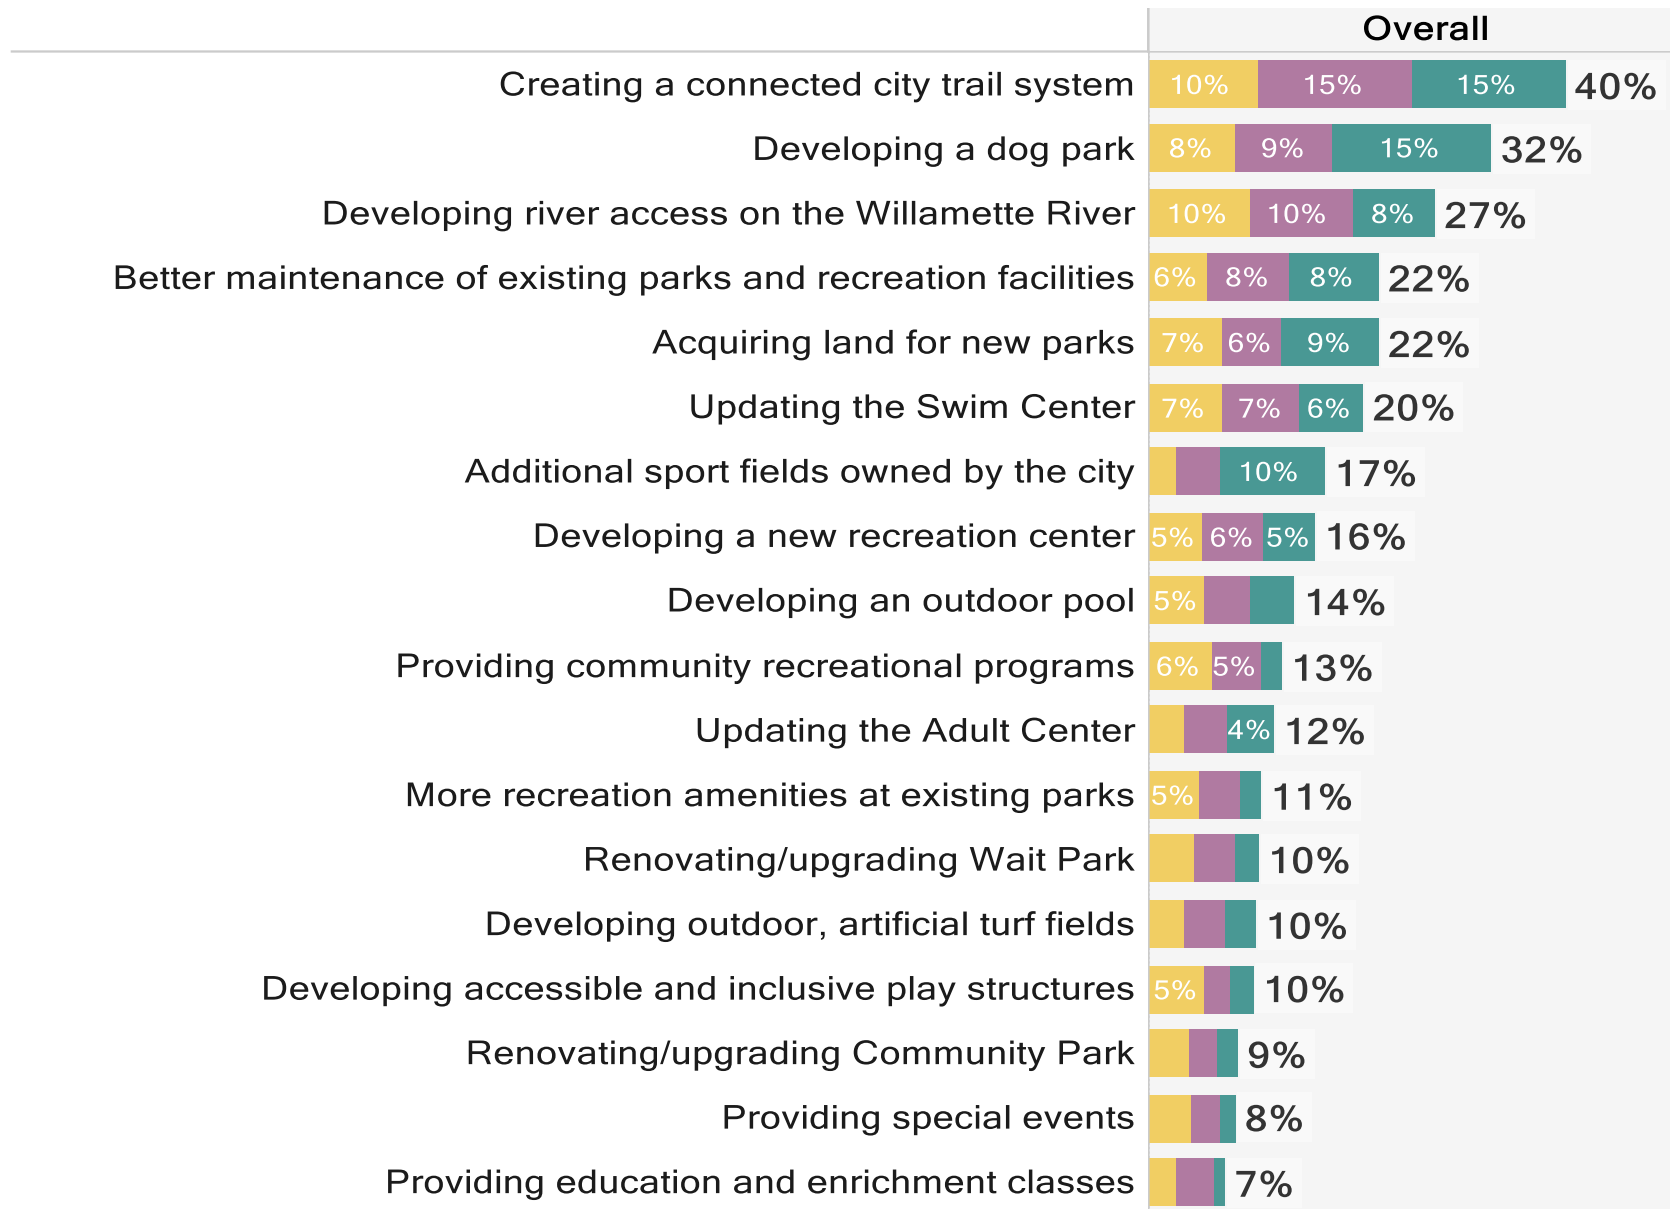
| | Overall |
|---|---|
| Creating a connected city trail system | 10% 15% 15% 40% |
| Developing a dog park | 8% 9% 15% 32% |
| Developing river access on the Willamette River | 10% 10% 8% 27% |
| Better maintenance of existing parks and recreation facilities | 6% 8% 8% 22% |
| Acquiring land for new parks | 7% 6% 9% 22% |
| Updating the Swim Center | 7% 7% 6% 20% |
| Additional sport fields owned by the city | 10% 17% |
| Developing a new recreation center | 5% 6% 5% 16% |
| Developing an outdoor pool | 5% 14% |
| Providing community recreational programs | 6% 5% 13% |
| Updating the Adult Center | 4% 12% |
| More recreation amenities at existing parks | 5% 11% |
| Renovating/upgrading Wait Park | 10% |
| Developing outdoor, artificial turf fields | 10% |
| Developing accessible and inclusive play structures | 5% 10% |
| Renovating/upgrading Community Park | 9% |
| Providing special events | 8% |
| Providing education and enrichment classes | 7% |